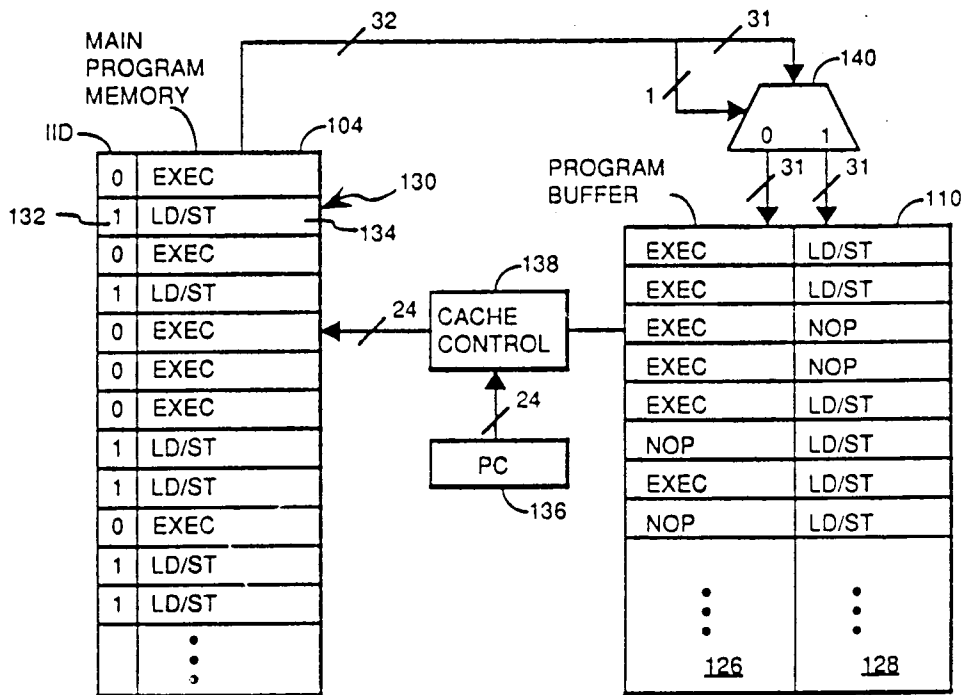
MAIN PROGRAM MEMORY

32

31

140

1

0 1

IID

104

130

132

134

PROGRAM BUFFER

31 31

110

| 0 | EXEC |
|---|---|
| 1 | LD/ST |
| 0 | EXEC |
| 1 | LD/ST |
| 0 | EXEC |
| 0 | EXEC |
| 0 | EXEC |
| 1 | LD/ST |
| 1 | LD/ST |
| 0 | EXEC |
| 1 | LD/ST |
| 1 | LD/ST |
|  | ⋮ |

138

24

CACHE CONTROL

24

PC

136

| EXEC | LD/ST |
|---|---|
| EXEC | LD/ST |
| EXEC | NOP |
| EXEC | NOP |
| EXEC | LD/ST |
| NOP | LD/ST |
| EXEC | LD/ST |
| NOP | LD/ST |
| ⋮ | ⋮ |
| 126 | 128 |